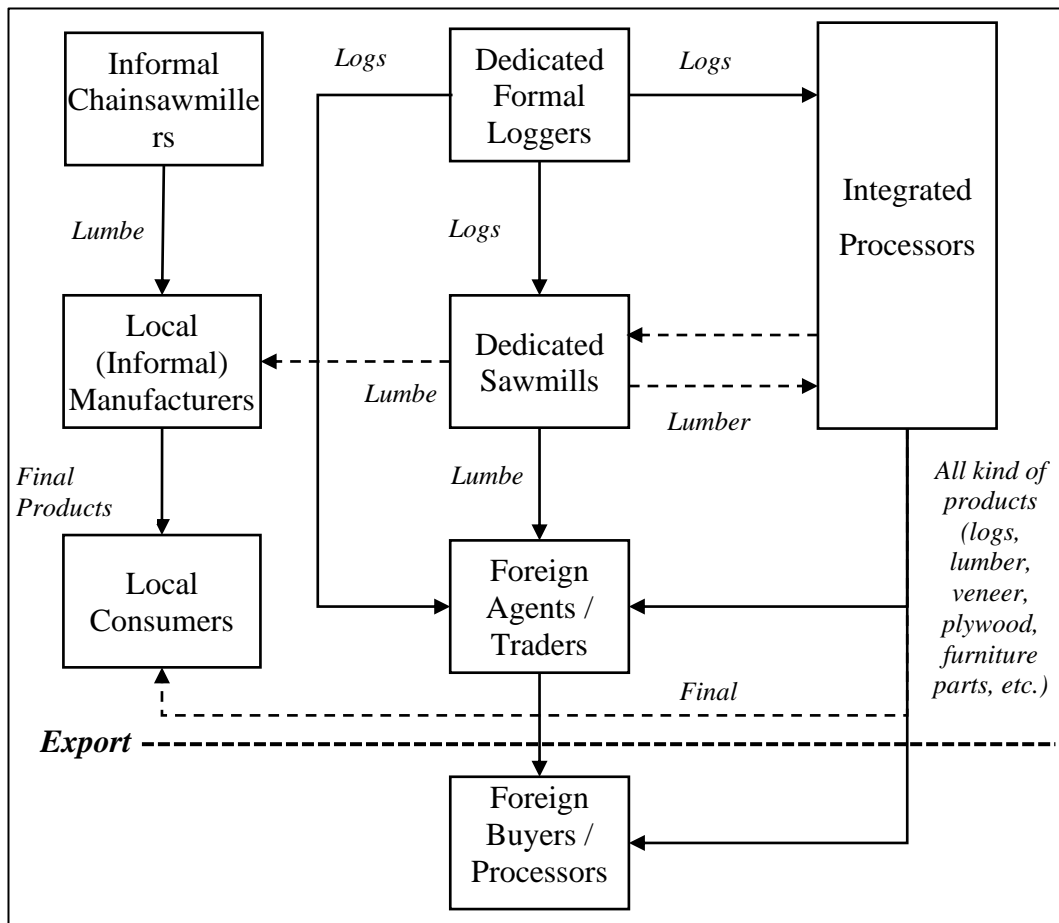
Informal Chainsawmille rs

Logs

Dedicated Formal Loggers

Logs

Integrated Processors

Lumbe

Logs

Local (Informal) Manufacturers

Dedicated Sawmills

Lumbe

Lumber

Final Products

Lumbe

All kind of products (logs, lumber, veneer, plywood, furniture parts, etc.)

Local Consumers

Foreign Agents / Traders

Final

Export

Foreign Buyers / Processors